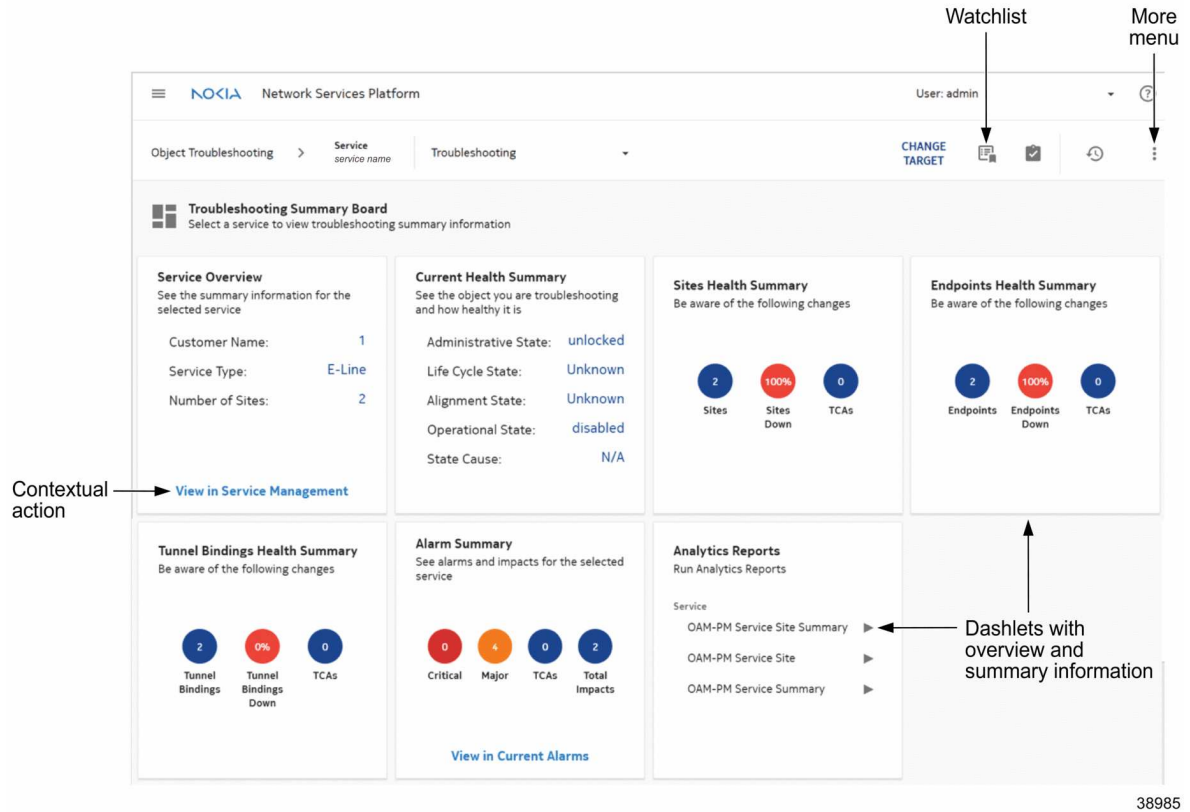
Watchlist

More menu

NOKIA Network Services Platform

User: admin

?

Object Troubleshooting > Service service name Troubleshooting

CHANGE TARGET

Troubleshooting Summary Board
Select a service to view troubleshooting summary information

Service Overview
See the summary information for the selected service

Customer Name: 1
Service Type: E-Line
Number of Sites: 2

View in Service Management

Current Health Summary
See the object you are troubleshooting and how healthy it is

Administrative State: unlocked
Life Cycle State: Unknown
Alignment State: Unknown
Operational State: disabled
State Cause: N/A

Sites Health Summary
Be aware of the following changes

2 Sites
100% Sites Down
0 TCAs

Endpoints Health Summary
Be aware of the following changes

2 Endpoints
100% Endpoints Down
0 TCAs

Contextual action

Tunnel Bindings Health Summary
Be aware of the following changes

2 Tunnel Bindings
0% Tunnel Bindings Down
0 TCAs

Alarm Summary
See alarms and impacts for the selected service

0 Critical
4 Major
0 TCAs
2 Total Impacts

View in Current Alarms

Analytics Reports
Run Analytics Reports

Service
OAM-PM Service Site Summary ▶
OAM-PM Service Site ▶
OAM-PM Service Summary ▶

Dashlets with overview and summary information

38985